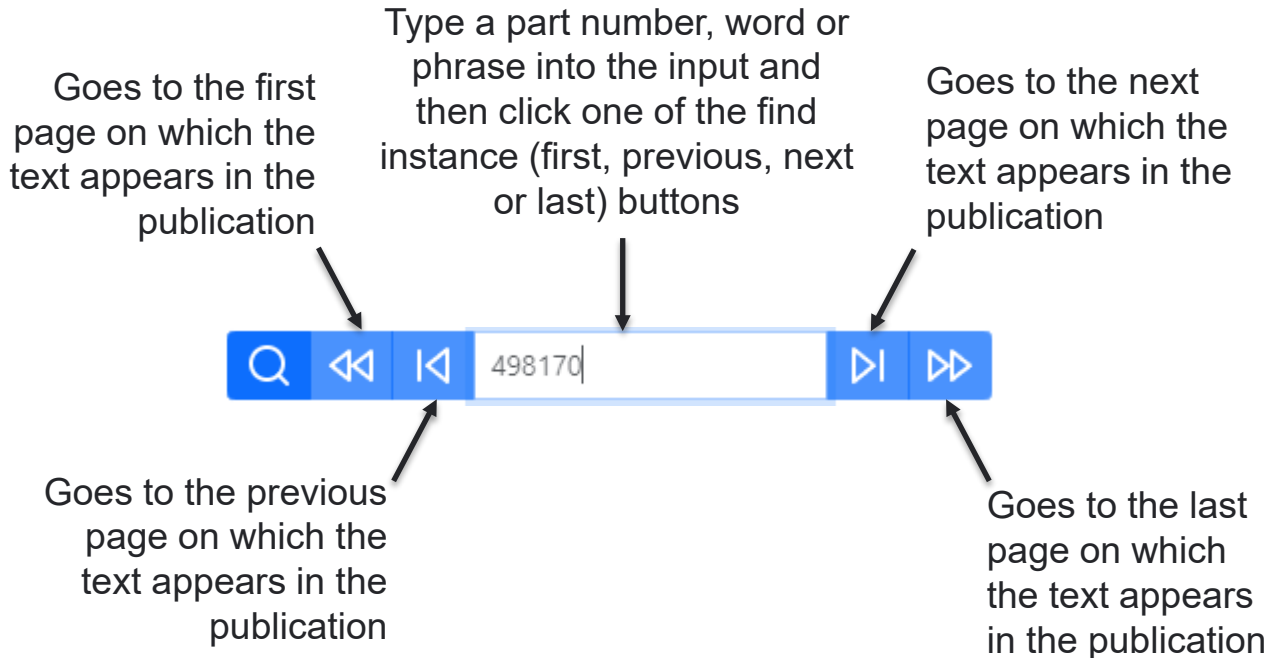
Type a part number, word or phrase into the input and then click one of the find instance (first, previous, next or last) buttons

Goes to the first page on which the text appears in the publication

Goes to the next page on which the text appears in the publication

498170

Goes to the previous page on which the text appears in the publication

Goes to the last page on which the text appears in the publication